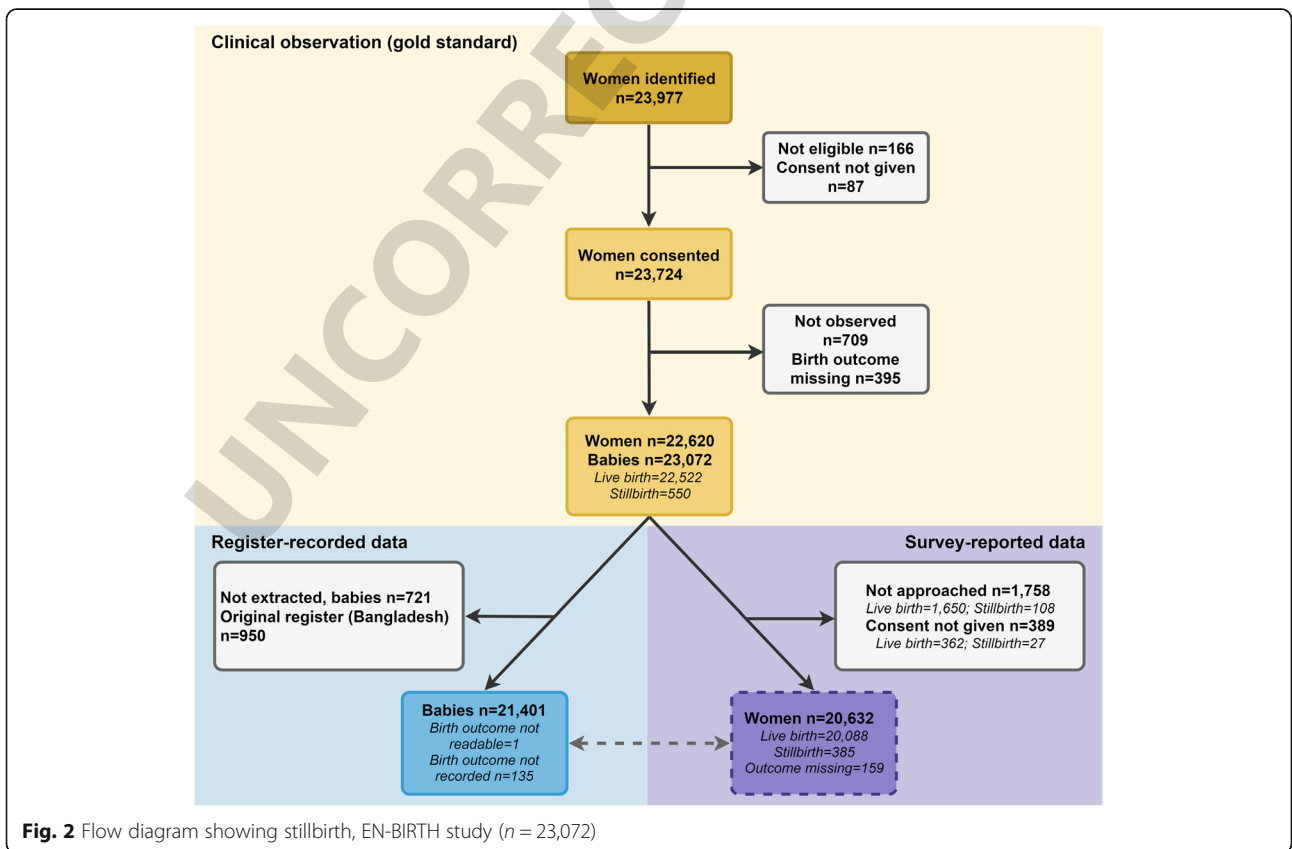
UNCORREC

Clinical observation (gold standard)

Women identified
n=23,977

Not eligible n=166
Consent not given
n=87

Women consented
n=23,724

Not observed
n=709
Birth outcome
missing n=395

Women n=22,620
Babies n=23,072
*Live birth=22,522*
*Stillbirth=550*

Register-recorded data

Survey-reported data

Not extracted, babies n=721
Original register (Bangladesh)
n=950

Not approached n=1,758
*Live birth=1,650; Stillbirth=108*
Consent not given n=389
*Live birth=362; Stillbirth=27*

Babies n=21,401
*Birth outcome not readable=1*
*Birth outcome not recorded n=135*

Women n=20,632
*Live birth=20,088*
*Stillbirth=385*
*Outcome missing=159*

**Fig. 2** Flow diagram showing stillbirth, EN-BIRTH study ($n = 23{,}072$)